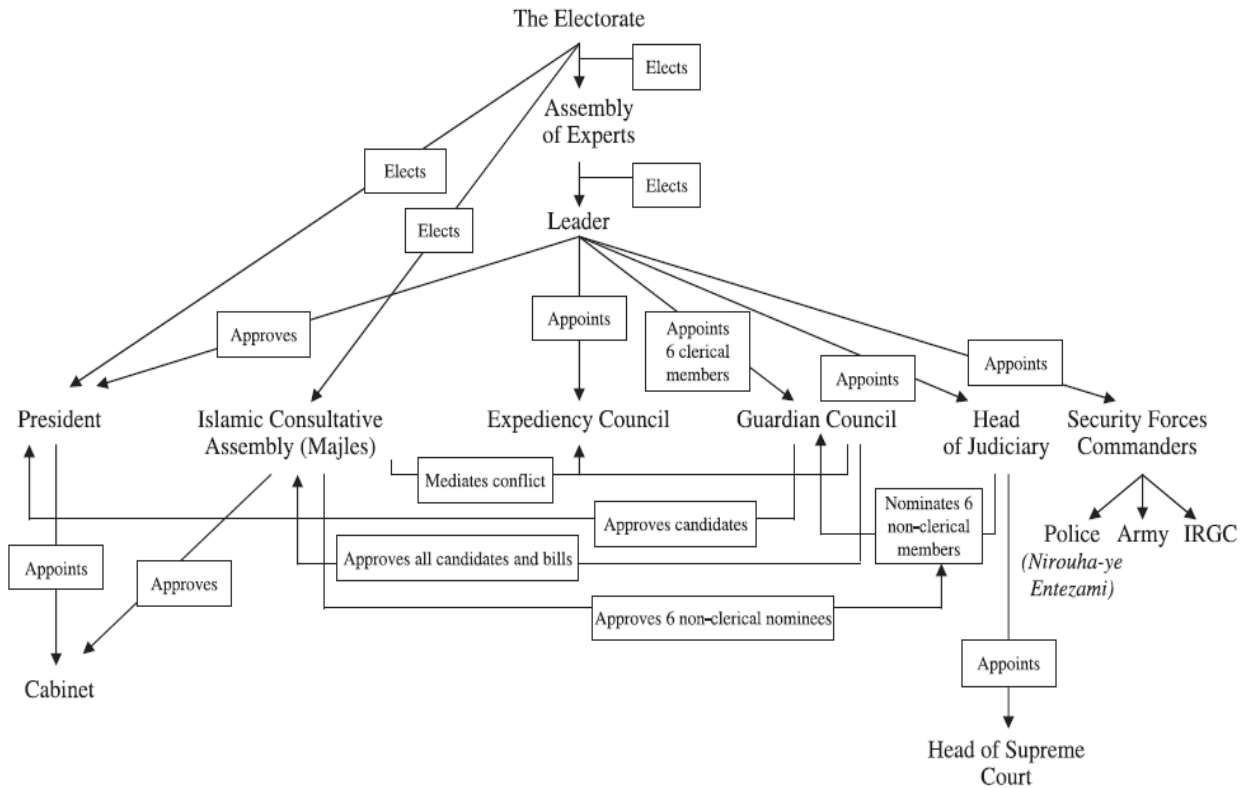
The Electorate

Elects

Assembly of Experts

Elects

Elects

Elects

Leader

Approves

Appoints

Appoints 6 clerical members

Appoints

Appoints

President

Islamic Consultative Assembly (Majles)

Expediency Council

Guardian Council

Head of Judiciary

Security Forces Commanders

Mediates conflict

Approves candidates

Nominates 6 non-clerical members

Police (*Nirouha-ye Entezami*)

Army

IRGC

Appoints

Approves

Approves all candidates and bills

Approves 6 non-clerical nominees

Cabinet

Appoints

Head of Supreme Court